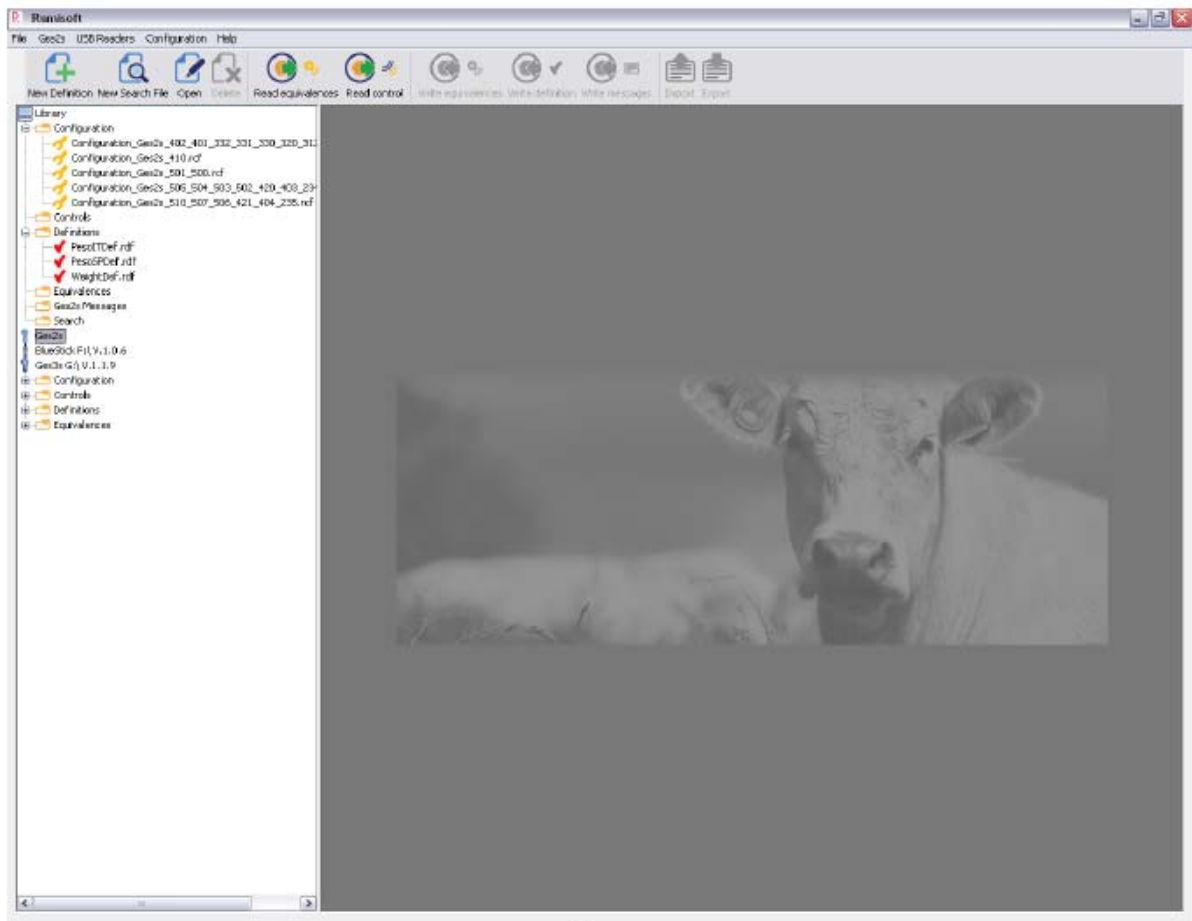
Rumisoft

File Ges2s USB Readers Configuration Help

New Definition New Search File Open Delete Read equivalences Read control Write equivalences Write definition Write messages Import Export

Library
Configuration
Configuration_Ges2s_402_401_332_331_330_320_31
Configuration_Ges2s_410.rcf
Configuration_Ges2s_501_500.rcf
Configuration_Ges2s_505_504_503_502_420_403_23
Configuration_Ges2s_510_507_506_421_404_235.rcf
Controls
Definitions
PesoETDef.rdf
PesoGPDef.rdf
WeightDef.rdf
Equivalences
Ges2s Messages
Search
Ges2s
BlueStick F:\ V.1.0.6
Ges3s G:\ V.1.1.9
Configuration
Controls
Definitions
Equivalences